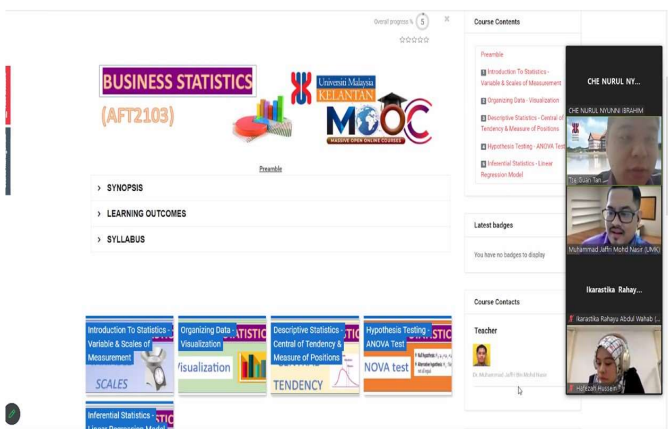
Overall progress % 5

BUSINESS STATISTICS
(AFT2103)

Universiti Malaysia KELANTAN
MOOC
MASSIVE OPEN ONLINE COURSES

Preamble

› SYNOPSIS
› LEARNING OUTCOMES
› SYLLABUS

Introduction To Statistics - Variable & Scales of Measurement
SCALES

Organizing Data - Visualization

Descriptive Statistics - Central of Tendency & Measure of Positions
TENDENCY

Hypothesis Testing - ANOVA Test
NOVA test

Inferential Statistics - Linear Regression Model

Course Contents

Preamble
1 Introduction To Statistics - Variable & Scales of Measurement
2 Organizing Data - Visualization
3 Descriptive Statistics - Central of Tendency & Measure of Positions
4 Hypothesis Testing - ANOVA Test
5 Inferential Statistics - Linear Regression Model

Latest badges

You have no badges to display

Course Contacts

Teacher

Dr. Muhammad Jaffri Mohd Nasir

CHE NURUL NY...
CHE NURUL NYUNNI IBRAHIM
Ts. Dr. Izan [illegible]
Muhammad Jaffri Mohd Nasir (UMK)
Ikarastika Rahay...
Ikarastika Rahayu Abdul Wahab (...
Hafizah Hussein